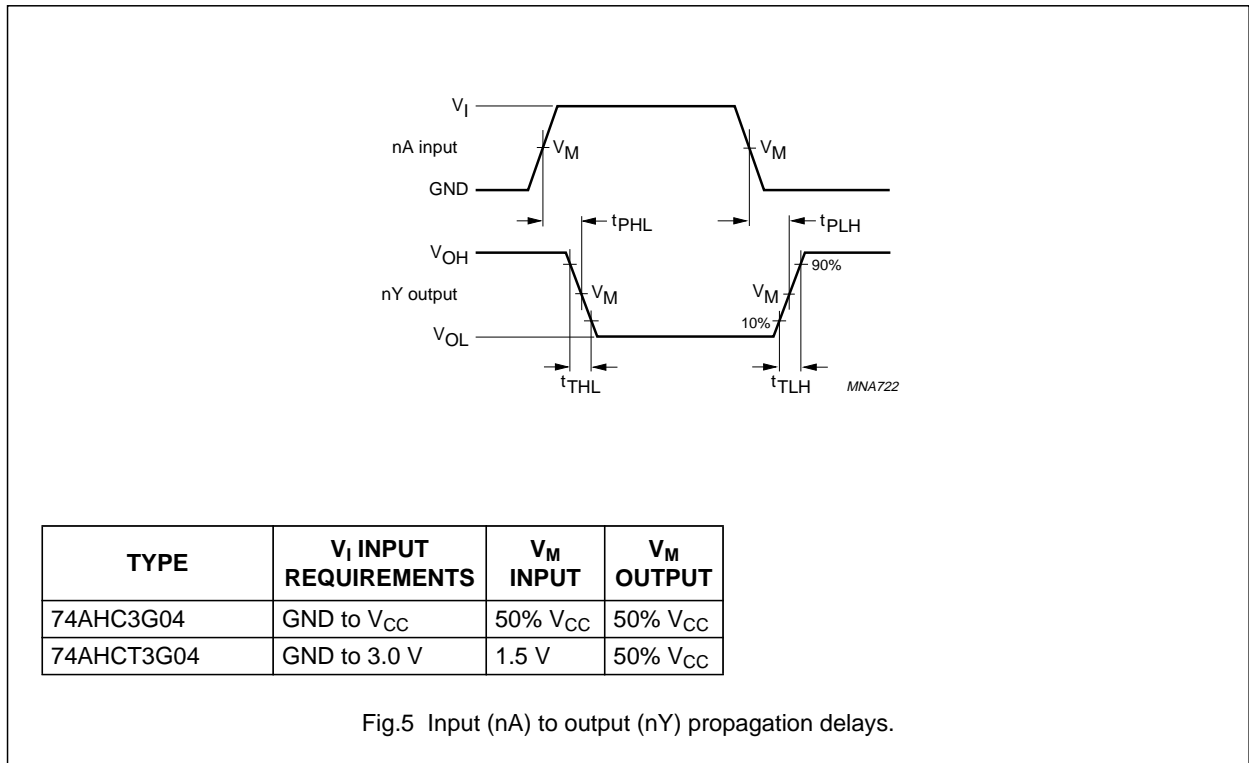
$V_I$
nA input
$V_M$
$V_M$
GND
$t_{PHL}$
$t_{PLH}$
$V_{OH}$
90%
nY output
$V_M$
$V_M$
10%
$V_{OL}$
$t_{THL}$
$t_{TLH}$
MNA722

| TYPE | $V_I$ INPUT REQUIREMENTS | $V_M$ INPUT | $V_M$ OUTPUT |
|---|---|---|---|
| 74AHC3G04 | GND to $V_{CC}$ | 50% $V_{CC}$ | 50% $V_{CC}$ |
| 74AHCT3G04 | GND to 3.0 V | 1.5 V | 50% $V_{CC}$ |

Fig.5 Input (nA) to output (nY) propagation delays.